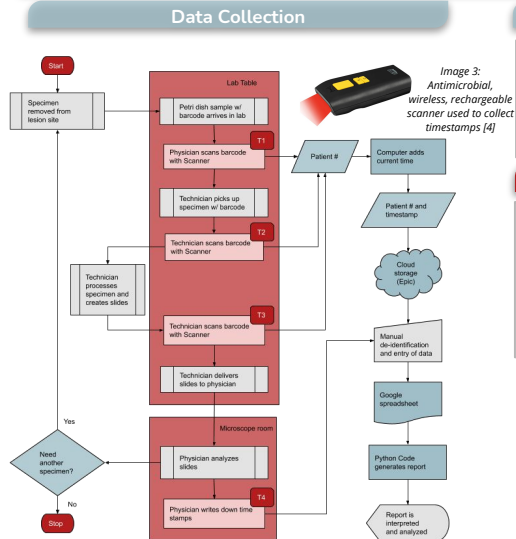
Data Collection

Start

Specimen removed from lesion site

Lab Table

Petri dish sample w/ barcode arrives in lab

T1

Physician scans barcode with Scanner

Patient #

Computer adds current time

Patient # and timestamp

Cloud storage (Epic)

Image 3: Antimicrobial, wireless, rechargeable scanner used to collect timestamps [4]

Technician picks up specimen w/ barcode

T2

Technician scans barcode with Scanner

Technician processes specimen and creates slides

T3

Technician scans barcode with Scanner

Manual de-identification and entry of data

Technician delivers slides to physician

Google spreadsheet

Yes

Microscope room

Need another specimen?

Physician analyzes slides

Python Code generates report

No

T4

Physician writes down time stamps

Stop

Report is interpreted and analyzed